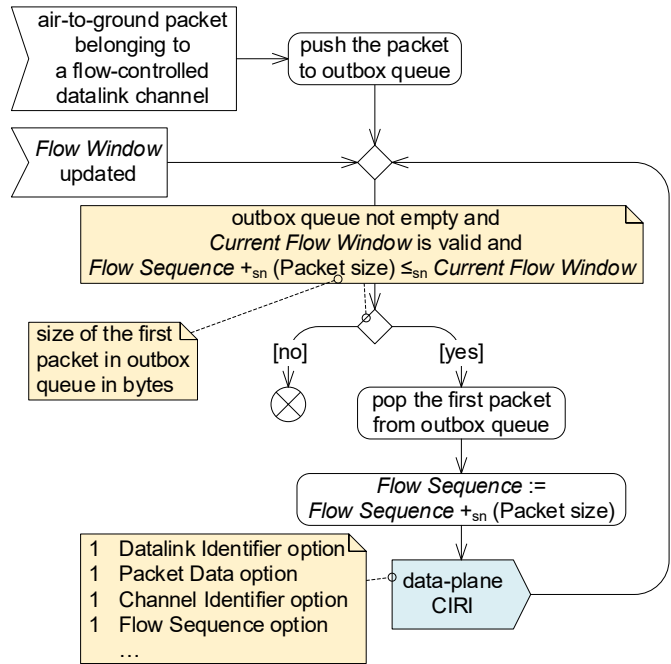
air-to-ground packet belonging to a flow-controlled datalink channel

push the packet to outbox queue

*Flow Window* updated

outbox queue not empty and
*Current Flow Window* is valid and
*Flow Sequence* $+_{sn}$ (Packet size) $\leq_{sn}$ *Current Flow Window*

size of the first packet in outbox queue in bytes

[no]

[yes]

pop the first packet from outbox queue

*Flow Sequence* :=
*Flow Sequence* $+_{sn}$ (Packet size)

1 Datalink Identifier option
1 Packet Data option
1 Channel Identifier option
1 Flow Sequence option
…

data-plane CIRI